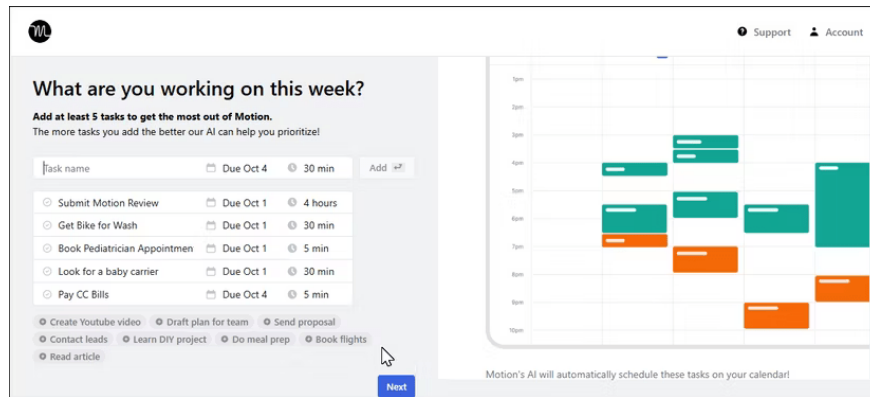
Support Account

What are you working on this week?

Add at least 5 tasks to get the most out of Motion.
The more tasks you add the better our AI can help you prioritize!

| Task name | Due Oct 4 | 30 min | Add |
|---|---|---|---|
| Submit Motion Review | Due Oct 1 | 4 hours | |
| Get Bike for Wash | Due Oct 1 | 30 min | |
| Book Pediatrician Appointmen | Due Oct 1 | 5 min | |
| Look for a baby carrier | Due Oct 1 | 30 min | |
| Pay CC Bills | Due Oct 4 | 5 min | |

Create Youtube video Draft plan for team Send proposal Contact leads Learn DIY project Do meal prep Book flights Read article

Next

1pm 2pm 3pm 4pm 5pm 6pm 7pm 8pm 9pm 10pm

Motion's AI will automatically schedule these tasks on your calendar!